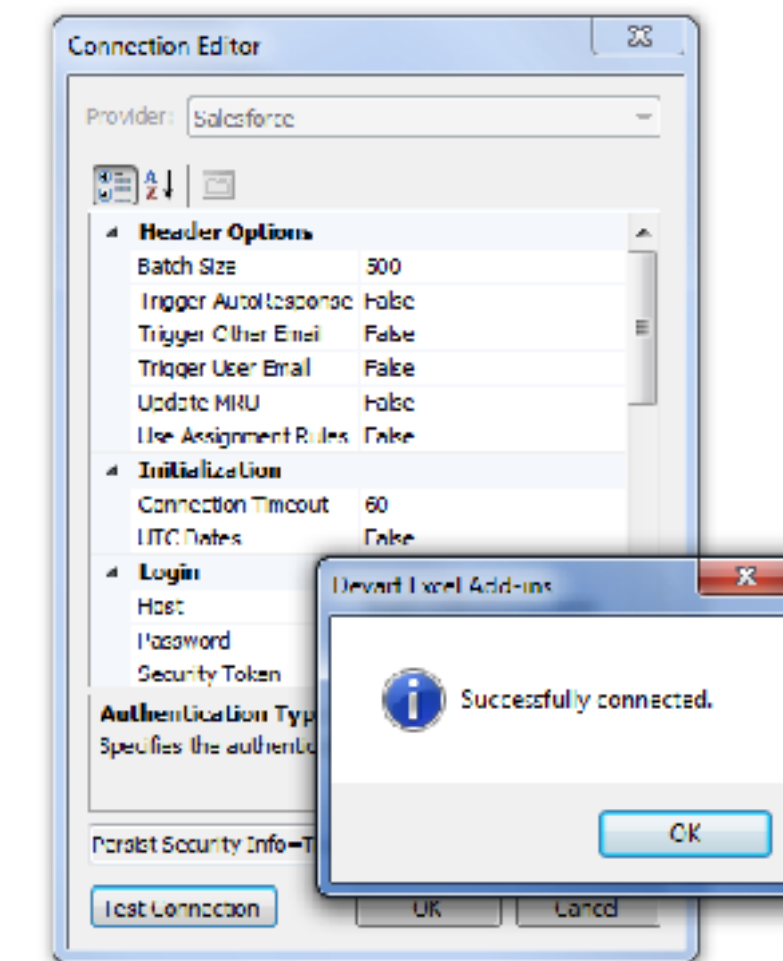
Connection Editor

Provider: Salesforce

Header Options

| | |
|---|---|
| Batch Size | 500 |
| Trigger AutoResponse | False |
| Trigger Other Email | False |
| Trigger User Email | False |
| Update MRU | False |
| Use Assignment Rules | False |

Initialization

| | |
|---|---|
| Connection Timeout | 60 |
| UTC Dates | False |

Login

Host
Password
Security Token

Authentication Typ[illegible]
Specifies the authent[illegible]

Persist Security Info=T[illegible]

Test Connection
OK
Cancel

Devart Excel Add-ins

Successfully connected.

OK